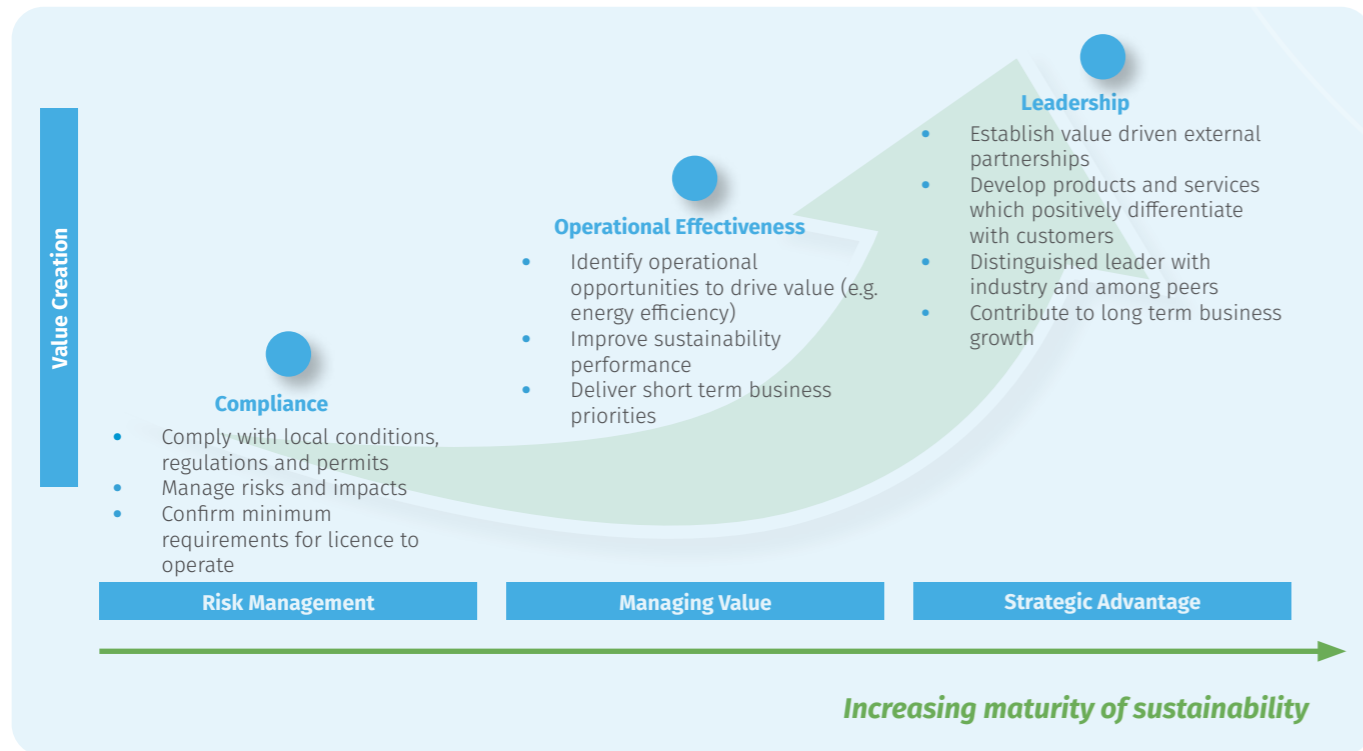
Value Creation

Compliance
- Comply with local conditions, regulations and permits
- Manage risks and impacts
- Confirm minimum requirements for licence to operate

Operational Effectiveness
- Identify operational opportunities to drive value (e.g. energy efficiency)
- Improve sustainability performance
- Deliver short term business priorities

Leadership
- Establish value driven external partnerships
- Develop products and services which positively differentiate with customers
- Distinguished leader with industry and among peers
- Contribute to long term business growth

Risk Management

Managing Value

Strategic Advantage

Increasing maturity of sustainability